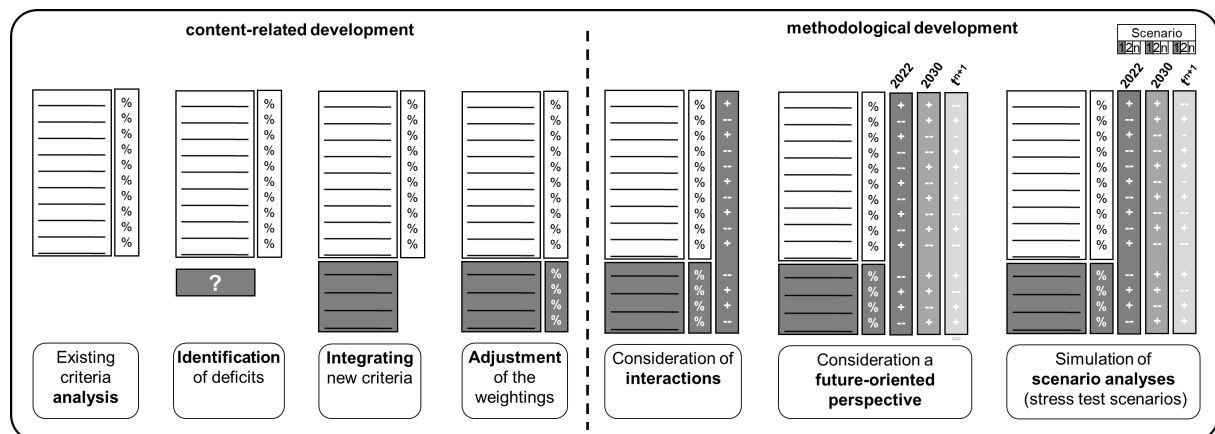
content-related development

methodological development

Scenario
1 2 n 1 2 n 1 2 n

%
%
%
%
%
%
%
%
%
%

%
%
%
%
%
%
%
%
%
%

?

%
%
%
%
%
%
%
%
%
%

%
%
%
%
%
%
%
%
%
%
%
%
%
%

%
%
%
%
%
%
%
%
%
%
%
%
%
%

2022 2030 $t^{n+1}$

2022 2030 $t^{n+1}$

Existing criteria **analysis**

**Identification** of deficits

**Integrating** new criteria

**Adjustment** of the weightings

Consideration of **interactions**

Consideration a **future-oriented perspective**

Simulation of **scenario analyses** (stress test scenarios)